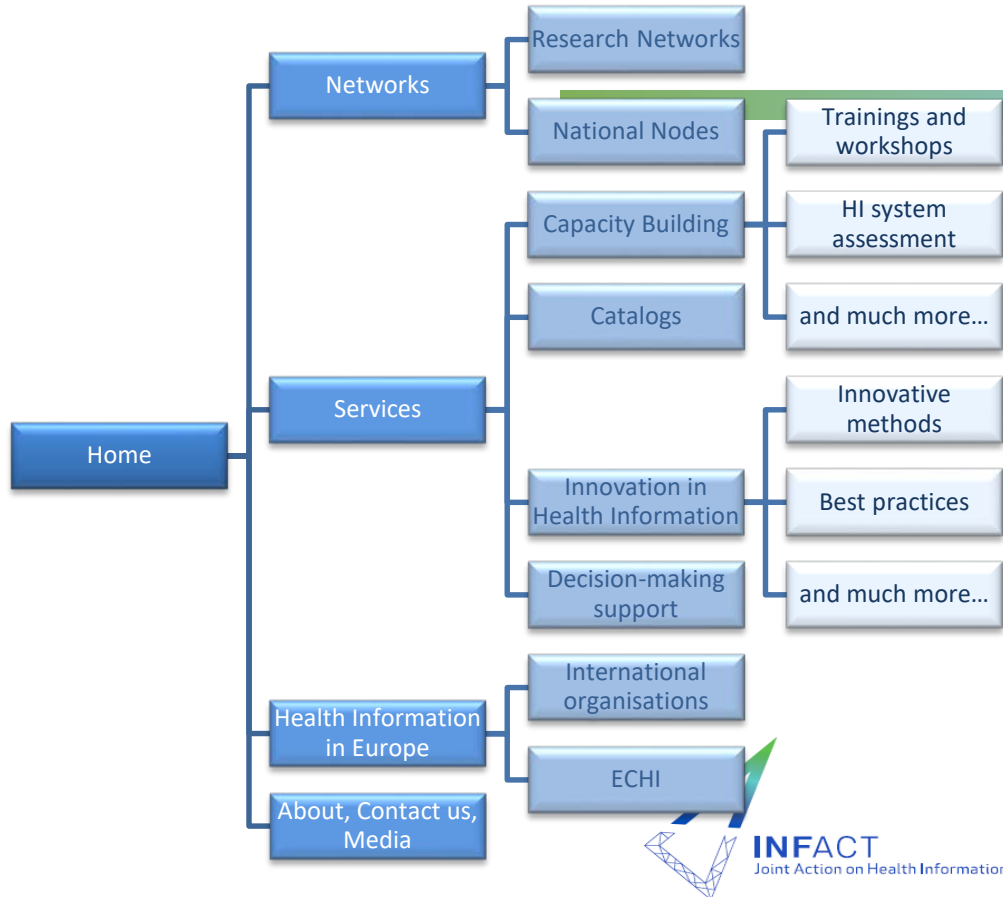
Home

Networks

Research Networks

National Nodes

Services

Capacity Building

Trainings and workshops

HI system assessment

and much more…

Catalogs

Innovation in Health Information

Innovative methods

Best practices

and much more…

Decision-making support

Health Information in Europe

International organisations

ECHI

About, Contact us, Media

INFACT
Joint Action on Health Informatio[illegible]